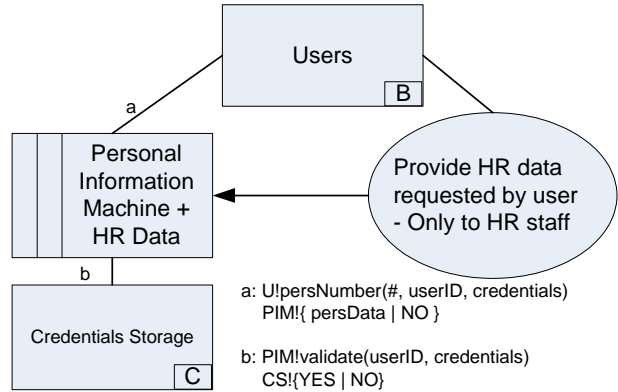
Users

B

a

Personal Information Machine + HR Data

Provide HR data requested by user - Only to HR staff

b

Credentials Storage

C

a: U!persNumber(#, userID, credentials)
PIM!{ persData | NO }

b: PIM!validate(userID, credentials)
CS!{YES | NO}